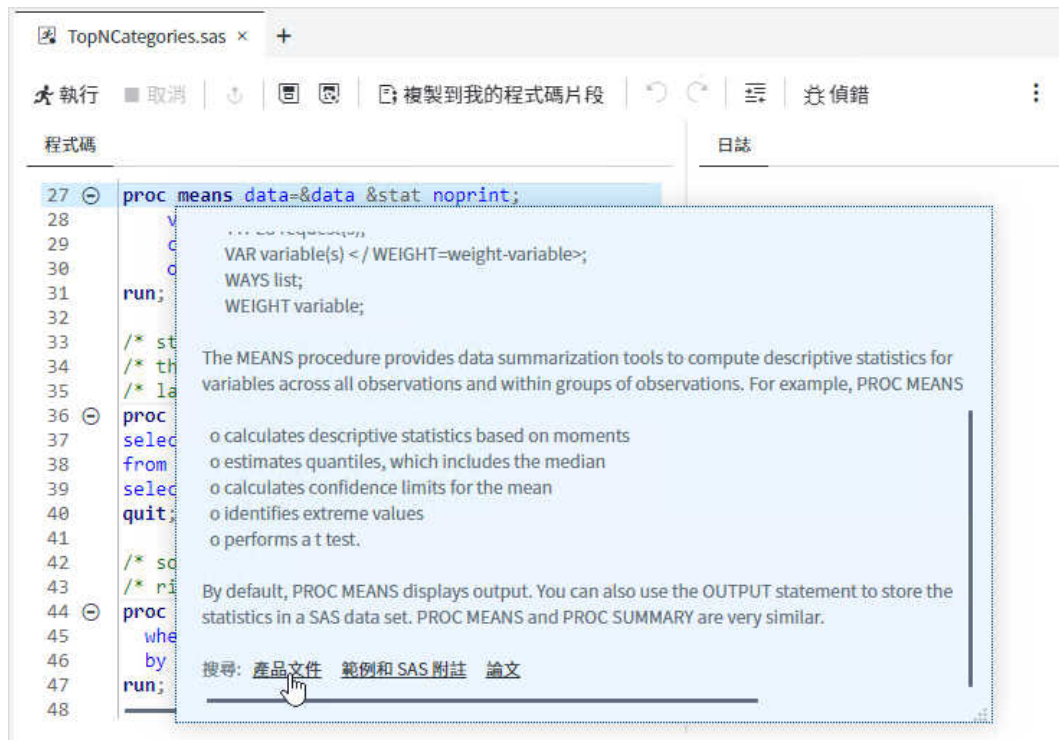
TopNCategories.sas ×  +

執行  取消  複製到我的程式碼片段  偵錯

程式碼

日誌

27 proc means data=&data &stat noprint;
28 v
29 c
30 c
31 run;
32
33 /* st
34 /* th
35 /* la
36 proc
37 selec
38 from
39 selec
40 quit;
41
42 /* so
43 /* ri
44 proc
45 whe
46 by
47 run;
48

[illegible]
VAR variable(s) < / WEIGHT=weight-variable>;
WAYS list;
WEIGHT variable;

The MEANS procedure provides data summarization tools to compute descriptive statistics for variables across all observations and within groups of observations. For example, PROC MEANS

o calculates descriptive statistics based on moments
o estimates quantiles, which includes the median
o calculates confidence limits for the mean
o identifies extreme values
o performs a t test.

By default, PROC MEANS displays output. You can also use the OUTPUT statement to store the statistics in a SAS data set. PROC MEANS and PROC SUMMARY are very similar.

搜尋: 產品文件 範例和 SAS 附註 論文